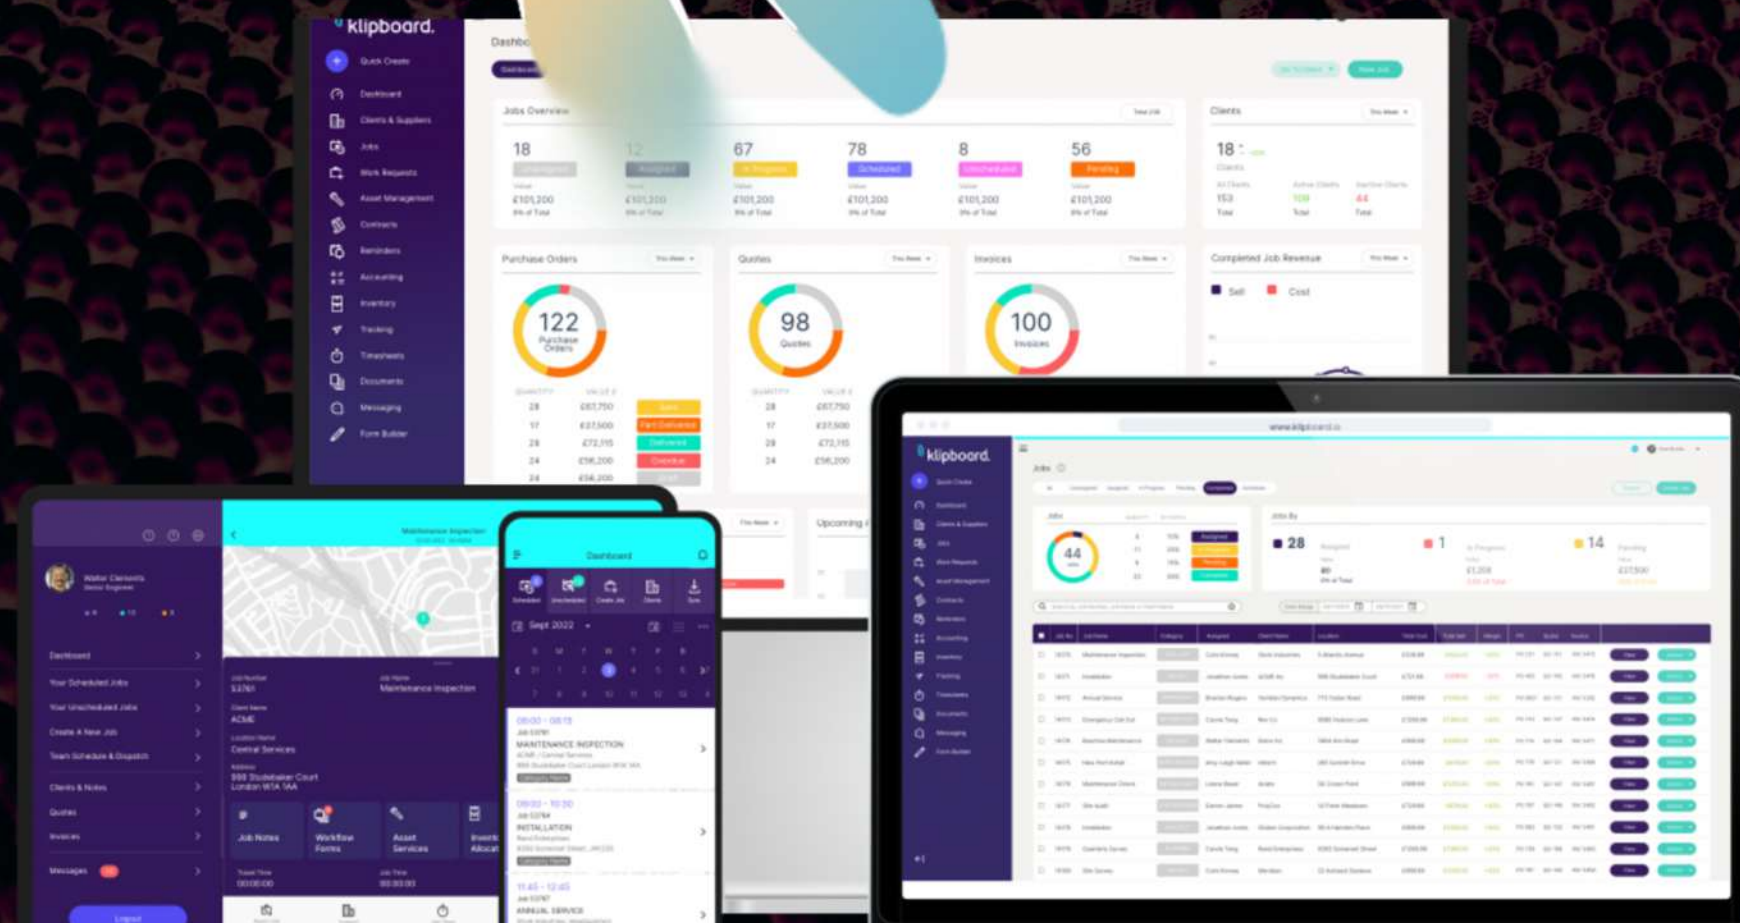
klipboard.

Quick Create
Dashboard
Clients & Suppliers
Jobs
Work Requests
Asset Management
Contracts
Reminders
Accounting
Inventory
Tracking
Timesheets
Documents
Messaging
Form Builder

Dashbo

Jobs Overview

18
12
67
78
8
56

£101,200
£101,200
£101,200
£101,200
£101,200
£101,200

Clients
18
153
109
44

Purchase Orders
122
Purchase Orders
28 £67,750
17 £37,500
28 £72,115
24 £56,200
24 £56,200

Quotes
98
Quotes
28 £67,750
17 £37,500
28 £72,115
24 £56,200

Invoices
100
Invoices

Completed Job Revenue
Sell
Cost

Upcoming

Walter Clements
Dashboard
Your Scheduled Jobs
Your Unscheduled Jobs
Create A New Job
Team Schedule & Dispatch
Clients & Notes
Quotes
Invoices
Messages
Logout

Maintenance Inspection
Job Number
53761
Job Name
Maintenance Inspection
Client Name
ACME
Location Name
Central Services
Address
998 Studebaker Court London W1A 1AA
Job Notes
Workflow Forms
Asset Services
Invent Allocat
00:00:00
00:00:00

Dashboard
Sept 2022
08:00 - 09:15
MAINTENANCE INSPECTION
09:00 - 10:30
INSTALLATION
11:45 - 12:45
ANNUAL SERVICE

www.klipboard.io
klipboard.
Jobs
44
28
1
14